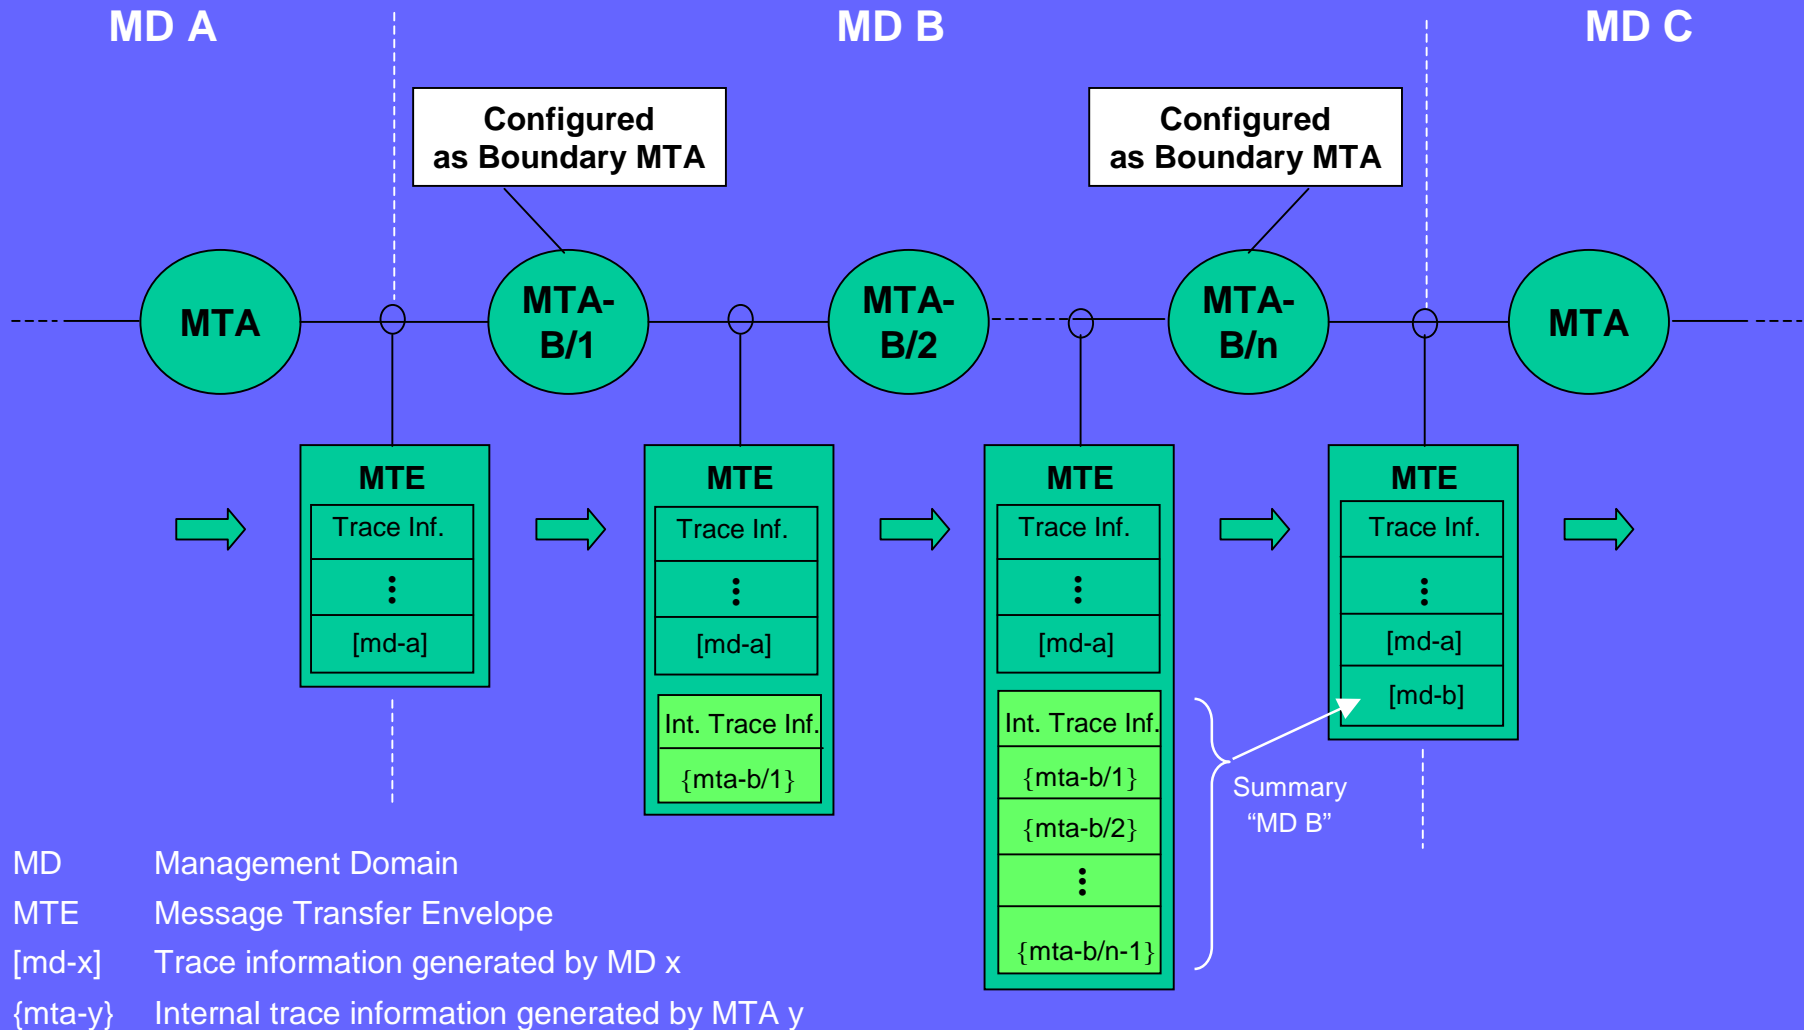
MD A

MD B

MD C

Configured as Boundary MTA

Configured as Boundary MTA

MTA

MTA-B/1

MTA-B/2

MTA-B/n

MTA

MTE

| Trace Inf. |
|---|
| ⋮ |
| [md-a] |

MTE

| Trace Inf. |
|---|
| ⋮ |
| [md-a] |

| Int. Trace Inf. |
|---|
| {mta-b/1} |

MTE

| Trace Inf. |
|---|
| ⋮ |
| [md-a] |

| Int. Trace Inf. |
|---|
| {mta-b/1} |
| {mta-b/2} |
| ⋮ |
| {mta-b/n-1} |

MTE

| Trace Inf. |
|---|
| ⋮ |
| [md-a] |
| [md-b] |

Summary "MD B"

MD Management Domain

MTE Message Transfer Envelope

[md-x] Trace information generated by MD x

{mta-y} Internal trace information generated by MTA y